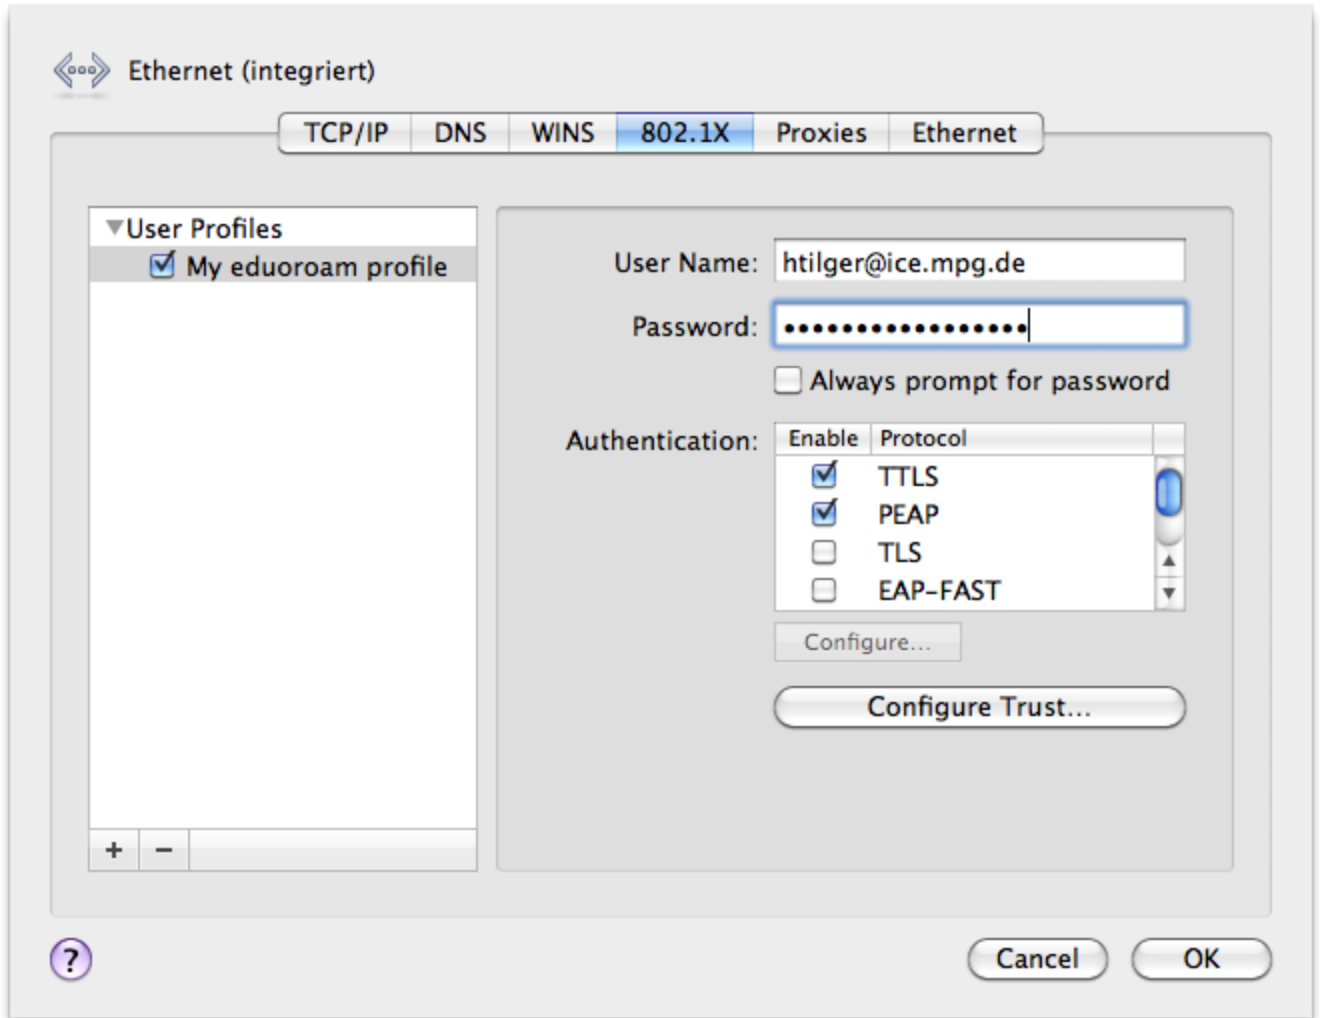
Ethernet (integriert)

TCP/IP DNS WINS 802.1X Proxies Ethernet

User Profiles
My eduoroam profile

User Name: htilger@ice.mpg.de
Password: ••••••••••••••••••
Always prompt for password
Authentication:

| Enable | Protocol |
|---|---|
| ☑ | TTLS |
| ☑ | PEAP |
| ☐ | TLS |
| ☐ | EAP-FAST |

Configure...
Configure Trust...

+ −

?
Cancel OK